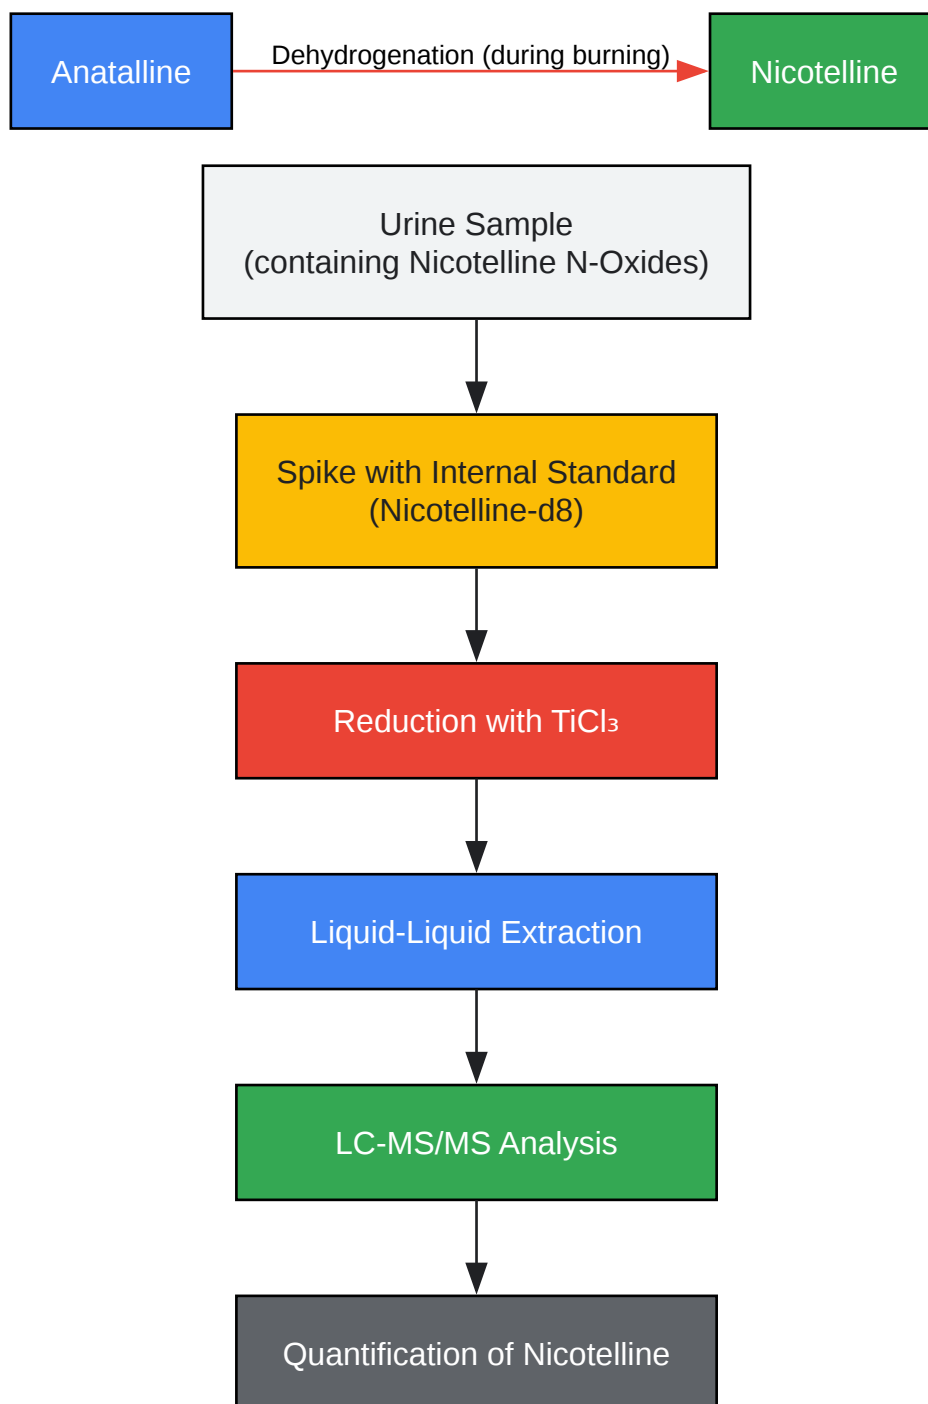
Anatalline

Dehydrogenation (during burning)

Nicotelline

Urine Sample
(containing Nicotelline N-Oxides)

Spike with Internal Standard
(Nicotelline-d8)

Reduction with $TiCl_3$

Liquid-Liquid Extraction

LC-MS/MS Analysis

Quantification of Nicotelline